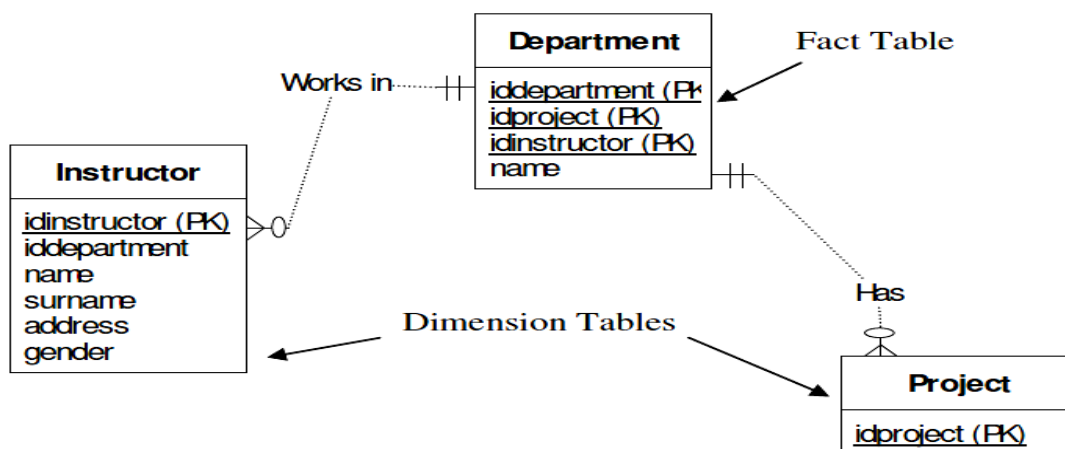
Department
iddepartment (PK
idproject (PK)
idinstructor (PK)
name

Fact Table

Works in

Instructor
idinstructor (PK)
iddepartment
name
surname
address
gender

Has

Dimension Tables

Project
idproject (PK)